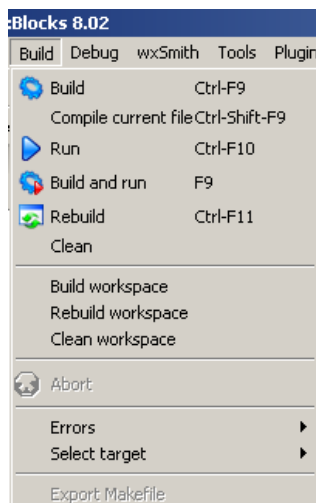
:Blocks 8.02

Build Debug wxSmith Tools Plugin

Build Ctrl-F9
Compile current file Ctrl-Shift-F9
Run Ctrl-F10
Build and run F9
Rebuild Ctrl-F11
Clean

Build workspace
Rebuild workspace
Clean workspace

Abort

Errors
Select target

Export Makefile